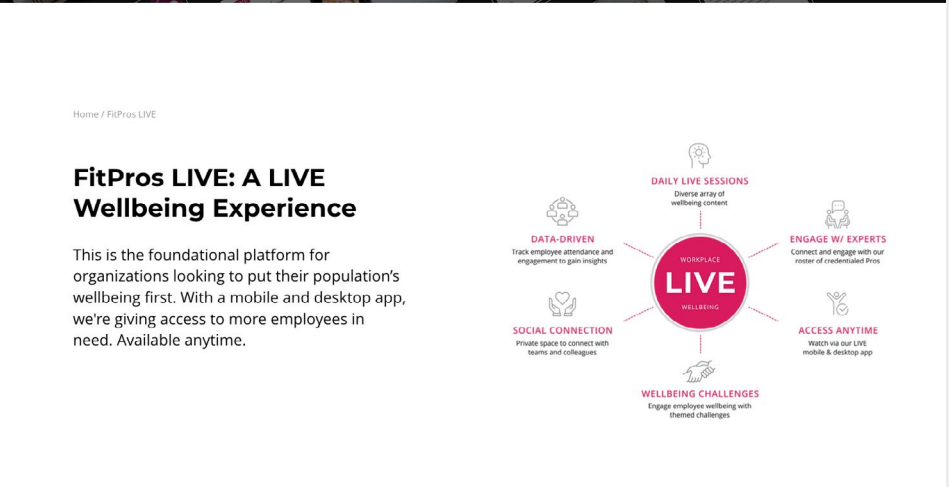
Home / FitPros LIVE

FitPros LIVE: A LIVE Wellbeing Experience

This is the foundational platform for organizations looking to put their population's wellbeing first. With a mobile and desktop app, we're giving access to more employees in need. Available anytime.

DAILY LIVE SESSIONS
Diverse array of wellbeing content

DATA-DRIVEN
Track employee attendance and engagement to gain insights

ENGAGE W/ EXPERTS
Connect and engage with our roster of credentialed Pros

WORKPLACE
LIVE
WELLBEING

SOCIAL CONNECTION
Private space to connect with teams and colleagues

ACCESS ANYTIME
Watch via our LIVE mobile & desktop app

WELLBEING CHALLENGES
Engage employee wellbeing with themed challenges